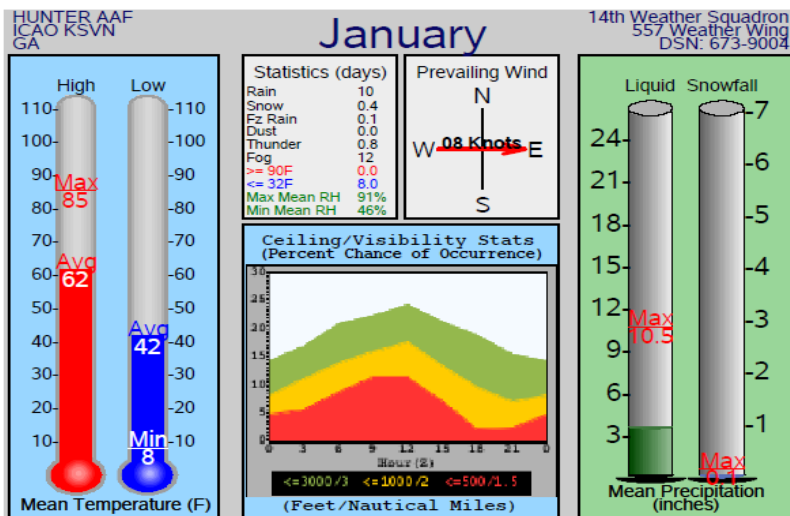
HUNTER AAF
ICAO KSVN
GA

January

14th Weather Squadron
557 Weather Wing
DSN: 673-9004

High
Low

110 100 90 80 70 60 50 40 30 20 10

110 100 90 80 70 60 50 40 30 20 10

Max
85

Avg
62

Avg
42

Min
8

Mean Temperature (F)

Statistics (days)

| | |
|---|---|
| Rain | 10 |
| Snow | 0.4 |
| Fz Rain | 0.1 |
| Dust | 0.0 |
| Thunder | 0.8 |
| Fog | 12 |
| >= 90F | 0.0 |
| <= 32F | 8.0 |
| Max Mean RH | 91% |
| Min Mean RH | 46% |

Prevailing Wind

N
W
08 Knots
E
S

Ceiling/Visibility Stats
(Percent Chance of Occurrence)

30 25 20 15 10 5 0

0 3 6 9 12 15 18 21 0

Hour (Z)

<=3000/3 <=1000/2 <=500/1.5

(Feet/Nautical Miles)

Liquid
Snowfall

24 21 18 15 12 9 6 3

7 6 5 4 3 2 1

Max
10.5

Max
0.4

Mean Precipitation
(inches)